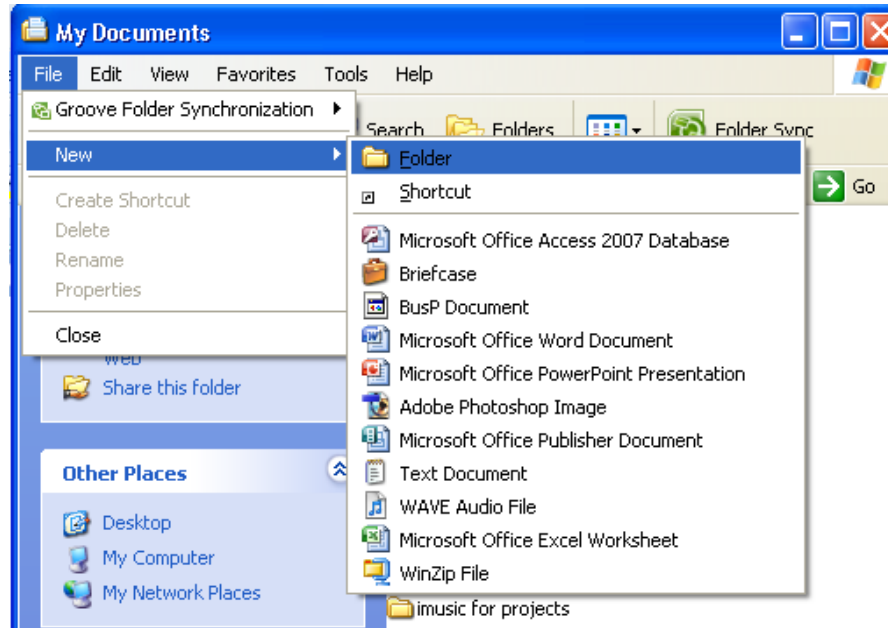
My Documents

File Edit View Favorites Tools Help

Groove Folder Synchronization

New

Create Shortcut
Delete
Rename
Properties

Close

Search Folders Folder Sync

Go

Folder
Shortcut
Microsoft Office Access 2007 Database
Briefcase
BusP Document
Microsoft Office Word Document
Microsoft Office PowerPoint Presentation
Adobe Photoshop Image
Microsoft Office Publisher Document
Text Document
WAVE Audio File
Microsoft Office Excel Worksheet
WinZip File

Web
Share this folder

Other Places

Desktop
My Computer
My Network Places

imusic for projects